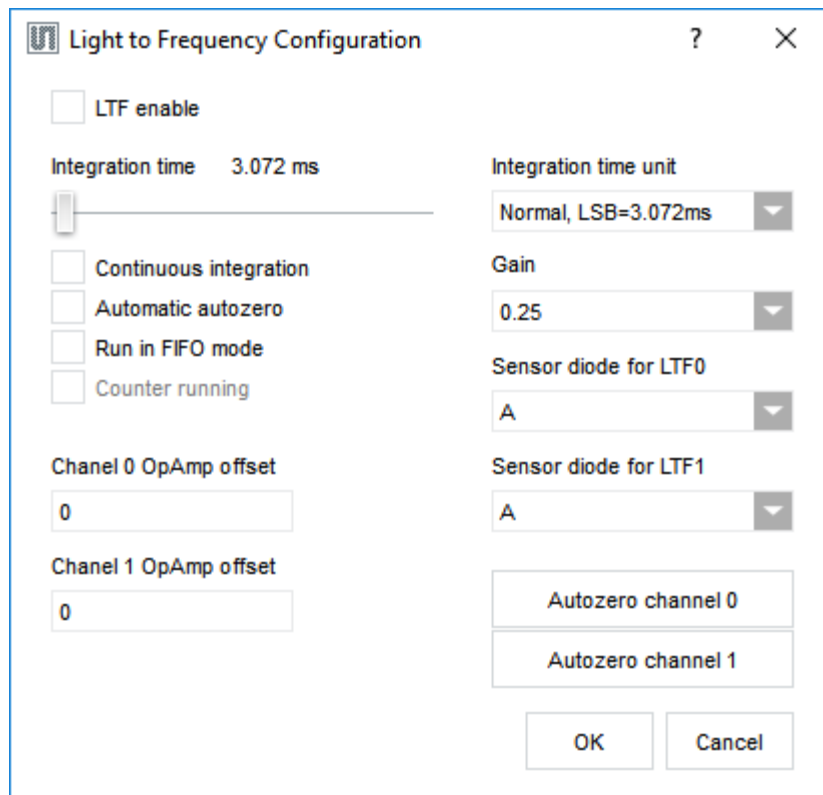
Light to Frequency Configuration ? ×

LTF enable

Integration time 3.072 ms

Continuous integration
Automatic autozero
Run in FIFO mode
Counter running

Chanel 0 OpAmp offset
0

Chanel 1 OpAmp offset
0

Integration time unit
Normal, LSB=3.072ms

Gain
0.25

Sensor diode for LTF0
A

Sensor diode for LTF1
A

Autozero channel 0
Autozero channel 1

OK
Cancel